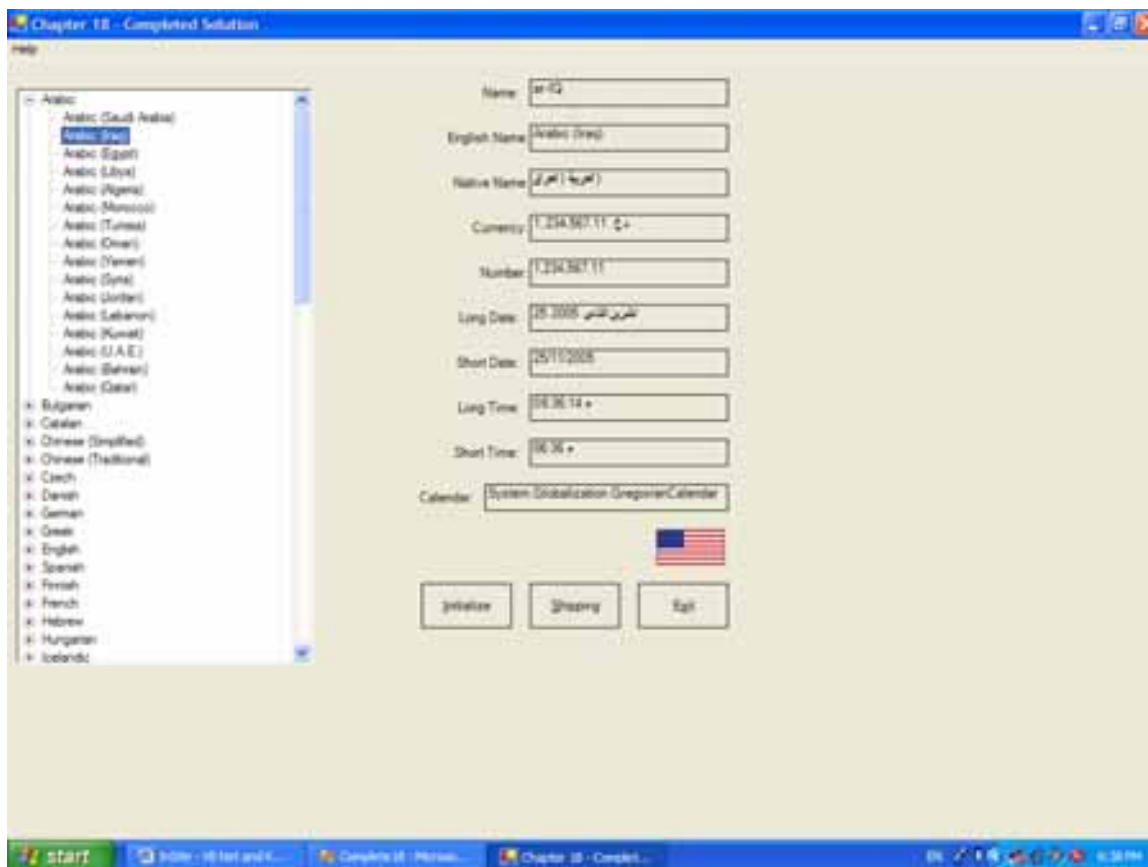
Chapter 18 - Completed Solution

Help

Arabic
Arabic (Saudi Arabia)
Arabic (Iraq)
Arabic (Egypt)
Arabic (Libya)
Arabic (Algeria)
Arabic (Morocco)
Arabic (Tunisia)
Arabic (Oman)
Arabic (Yemen)
Arabic (Syria)
Arabic (Jordan)
Arabic (Lebanon)
Arabic (Kuwait)
Arabic (U.A.E.)
Arabic (Bahrain)
Arabic (Qatar)
Bulgarian
Catalan
Chinese (Simplified)
Chinese (Traditional)
Czech
Danish
German
Greek
English
Spanish
Finnish
French
Hebrew
Hungarian
Icelandic

Name: ar-IQ

English Name: Arabic (Iraq)

Native Name: (العربية (العراق

Currency: 1,234,567.11 ع.د

Number: 1,234,567.11

Long Date: 25 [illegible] 2005

Short Date: 25/11/2005

Long Time: 06:36:14 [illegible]

Short Time: 06:36 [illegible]

Calendar: System.Globalization.GregorianCalendar

Initialize

Shipping

Exit

start

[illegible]

Complete 18 - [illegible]

Chapter 18 - Complet...

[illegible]